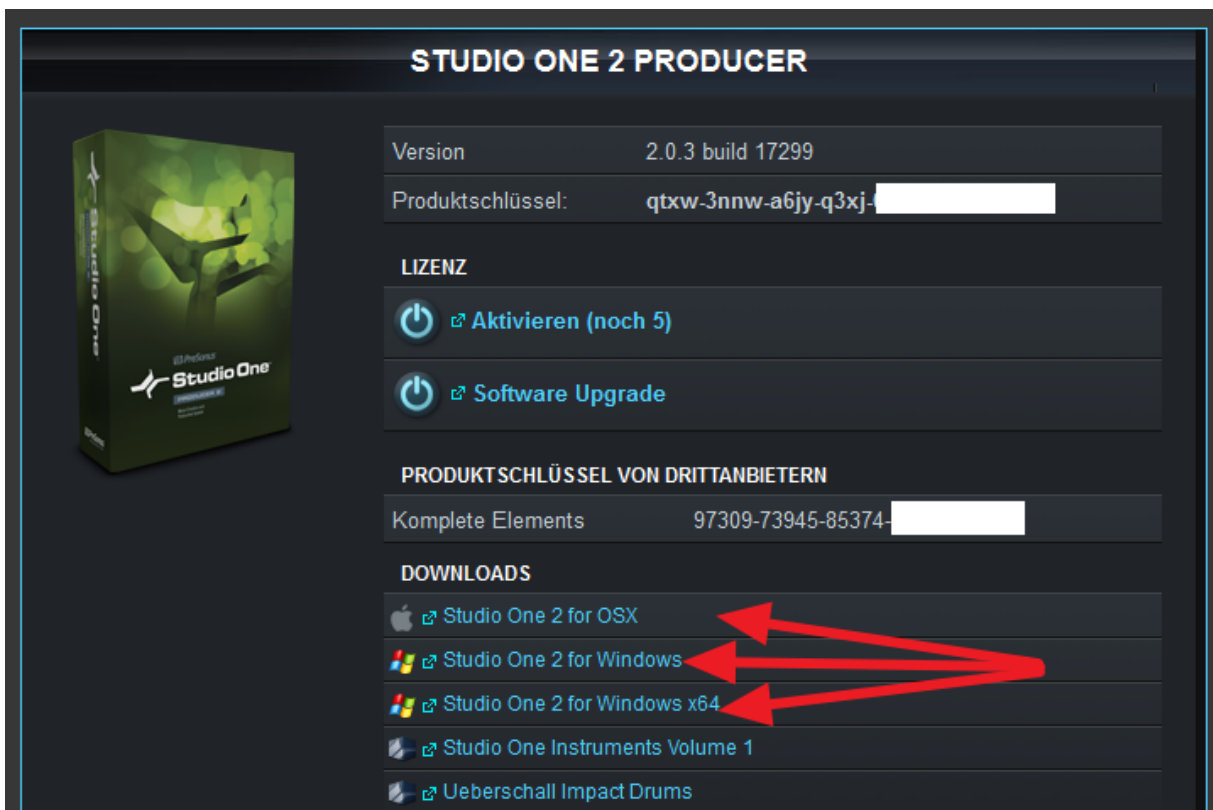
STUDIO ONE 2 PRODUCER

PreSonus
Studio One
Studio One

| Version | 2.0.3 build 17299 |
|---|---|
| Produktschlüssel: | qtxw-3nnw-a6jy-q3xj-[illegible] |

LIZENZ

Aktivieren (noch 5)

Software Upgrade

PRODUKTSCHLÜSSEL VON DRITTANBIETERN

| Komplete Elements | 97309-73945-85374-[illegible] |
|---|---|

DOWNLOADS

Studio One 2 for OSX

Studio One 2 for Windows

Studio One 2 for Windows x64

Studio One Instruments Volume 1

Ueberschall Impact Drums